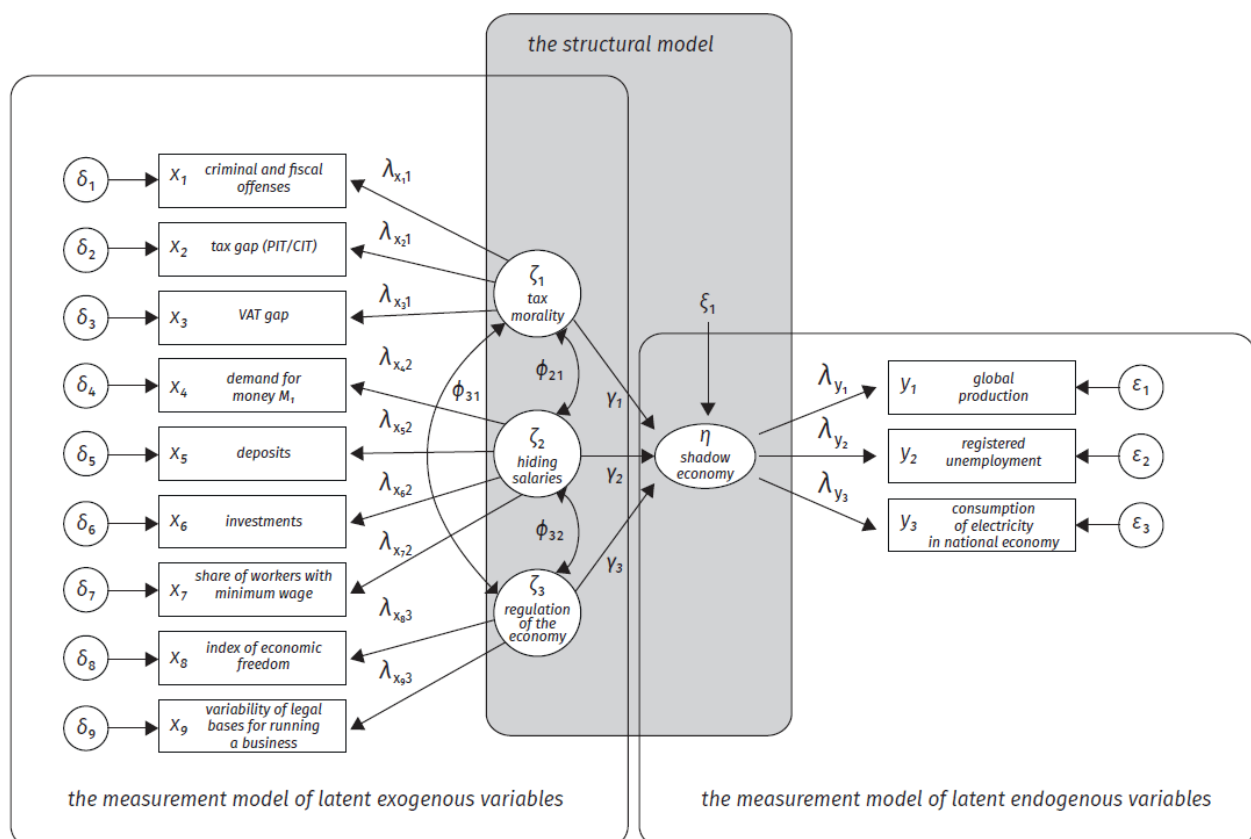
the structural model

$\delta_1$ $X_1$ criminal and fiscal offenses $\lambda_{x_11}$

$\delta_2$ $X_2$ tax gap (PIT/CIT) $\lambda_{x_21}$

$\delta_3$ $X_3$ VAT gap $\lambda_{x_31}$

$\delta_4$ $X_4$ demand for money $M_1$ $\lambda_{x_42}$

$\delta_5$ $X_5$ deposits $\lambda_{x_52}$

$\delta_6$ $X_6$ investments $\lambda_{x_62}$

$\delta_7$ $X_7$ share of workers with minimum wage $\lambda_{x_72}$

$\delta_8$ $X_8$ index of economic freedom $\lambda_{x_83}$

$\delta_9$ $X_9$ variability of legal bases for running a business $\lambda_{x_93}$

$\zeta_1$ tax morality

$\phi_{21}$

$\phi_{31}$

$\zeta_2$ hiding salaries

$\phi_{32}$

$\zeta_3$ regulation of the economy

$\gamma_1$

$\gamma_2$

$\gamma_3$

$\xi_1$

$\eta$ shadow economy

$\lambda_{y_1}$ $y_1$ global production $\varepsilon_1$

$\lambda_{y_2}$ $y_2$ registered unemployment $\varepsilon_2$

$\lambda_{y_3}$ $y_3$ consumption of electricity in national economy $\varepsilon_3$

the measurement model of latent exogenous variables

the measurement model of latent endogenous variables